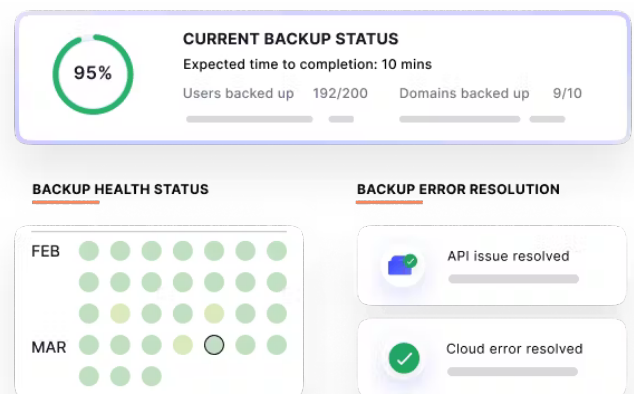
95%

CURRENT BACKUP STATUS

Expected time to completion: 10 mins

Users backed up 192/200

Domains backed up 9/10

BACKUP HEALTH STATUS

FEB

MAR

BACKUP ERROR RESOLUTION

API issue resolved

Cloud error resolved